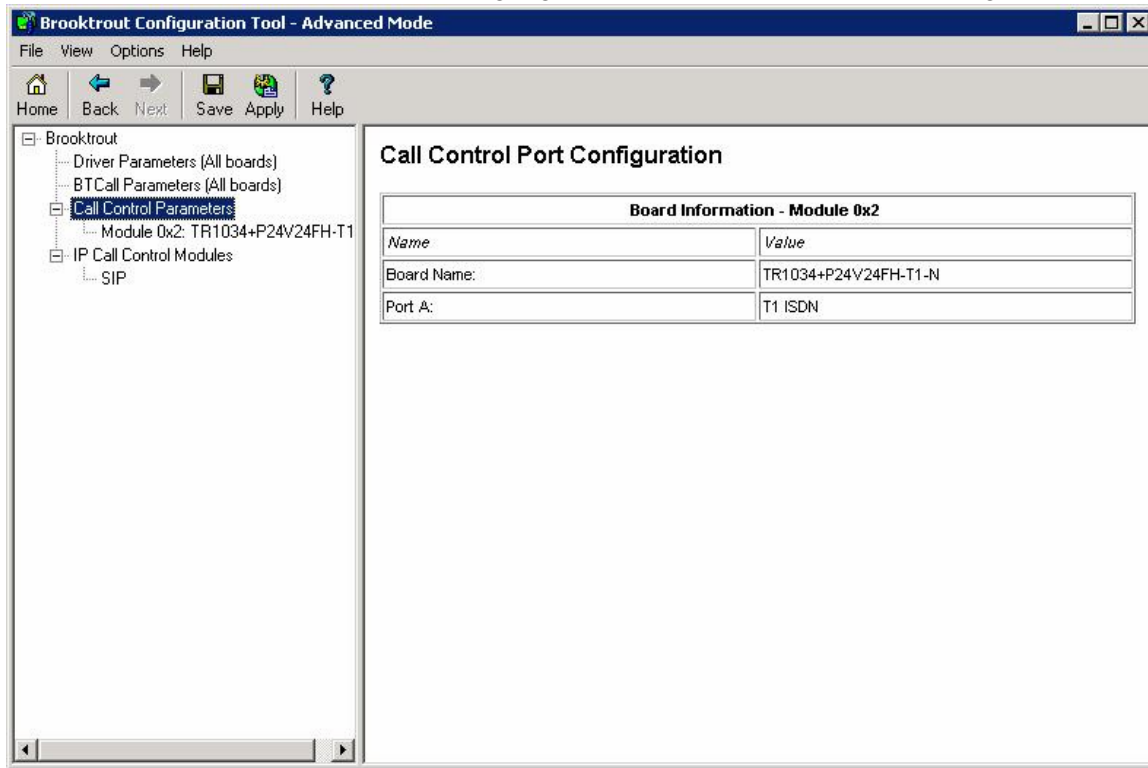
Brooktrout Configuration Tool - Advanced Mode

File View Options Help

Home Back Next Save Apply Help

Brooktrout
Driver Parameters (All boards)
BTCall Parameters (All boards)
Call Control Parameters
Module 0x2: TR1034+P24V24FH-T1
IP Call Control Modules
SIP

Call Control Port Configuration

| Board Information - Module 0x2 | |
|---|---|
| Name | Value |
| Board Name: | TR1034+P24V24FH-T1-N |
| Port A: | T1 ISDN |